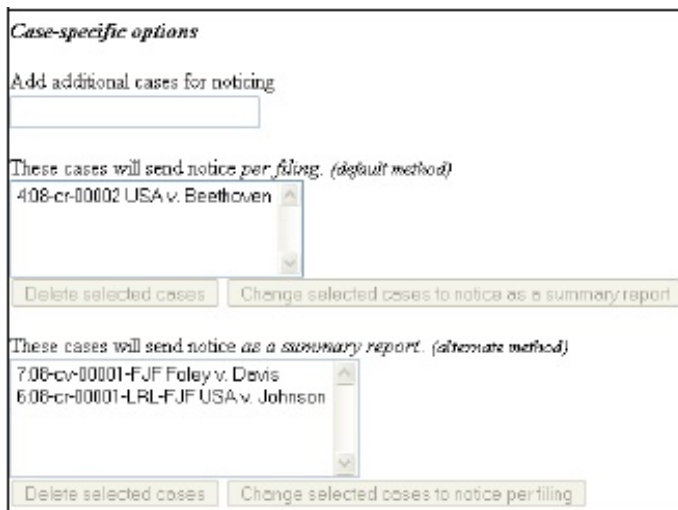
Case-specific options

Add additional cases for noticing

These cases will send notice per filing. (default method)

4:08-cr-00002 USA v. Beethoven

Delete selected cases | Change selected cases to notice as a summary report

These cases will send notice as a summary report. (alternate method)

7:08-cv-00001-FJF Foley v. Devis
6:08-cr-00001-LRL-FJF USA v. Johnson

Delete selected cases | Change selected cases to notice per filing